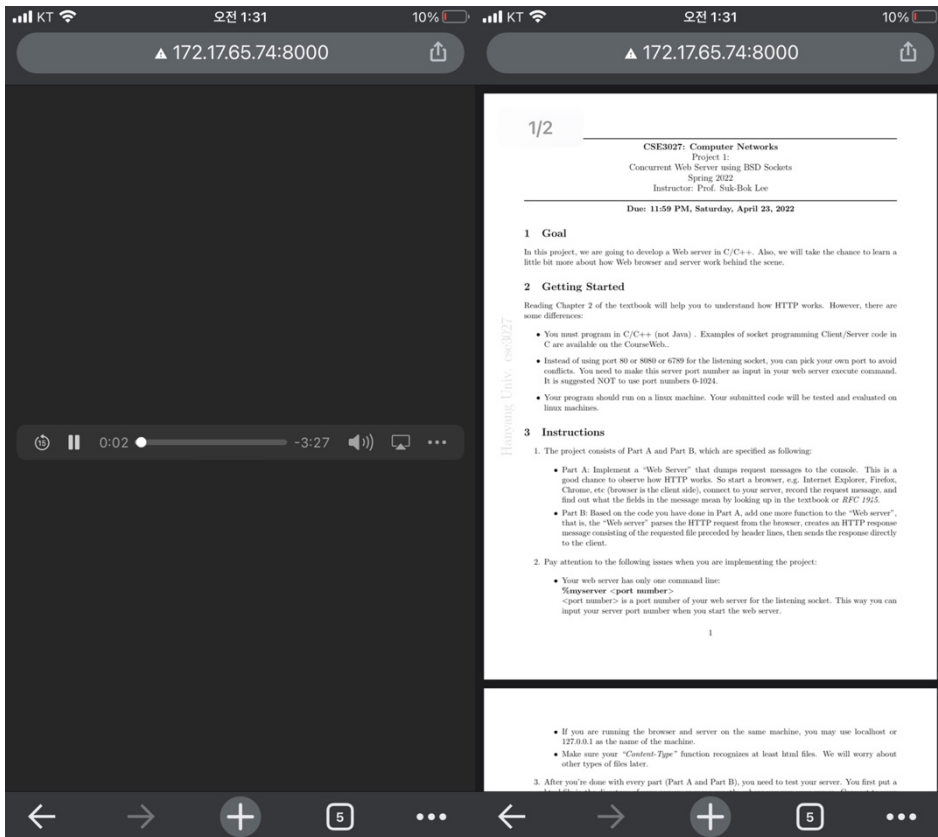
KT 오전 1:31 10%

▲ 172.17.65.74:8000

15 0:02 -3:27

KT 오전 1:31 10%

▲ 172.17.65.74:8000

1/2

CSE3027: Computer Networks
Project 1:
Concurrent Web Server using BSD Sockets
Spring 2022
Instructor: Prof. Suk-Bok Lee

Due: 11:59 PM, Saturday, April 23, 2022

Hanyang Univ. cse3027

1 Goal

In this project, we are going to develop a Web server in C/C++. Also, we will take the chance to learn a little bit more about how Web browser and server work behind the scene.

2 Getting Started

Reading Chapter 2 of the textbook will help you to understand how HTTP works. However, there are some differences:

• You must program in C/C++ (not Java) . Examples of socket programming Client/Server code in C are available on the CourseWeb..

• Instead of using port 80 or 8080 or 6789 for the listening socket, you can pick your own port to avoid conflicts. You need to make this server port number as input in your web server execute command. It is suggested NOT to use port numbers 0-1024.

• Your program should run on a linux machine. Your submitted code will be tested and evaluated on linux machines.

3 Instructions

1. The project consists of Part A and Part B, which are specified as following:

• Part A: Implement a "Web Server" that dumps request messages to the console. This is a good chance to observe how HTTP works. So start a browser, e.g. Internet Explorer, Firefox, Chrome, etc (browser is the client side), connect to your server, record the request message, and find out what the fields in the message mean by looking up in the textbook or RFC 1945.

• Part B: Based on the code you have done in Part A, add one more function to the "Web server", that is, the "Web server" parses the HTTP request from the browser, creates an HTTP response message consisting of the requested file preceded by header lines, then sends the response directly to the client.

2. Pay attention to the following issues when you are implementing the project:

• Your web server has only one command line:
%myserver <port number>
<port number> is a port number of your web server for the listening socket. This way you can input your server port number when you start the web server.

1

• If you are running the browser and server on the same machine, you may use localhost or 127.0.0.1 as the name of the machine.

• Make sure your "Content-Type" function recognizes at least html files. We will worry about other types of files later.

3. After you're done with every part (Part A and Part B), you need to test your server. You first put a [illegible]

5

5